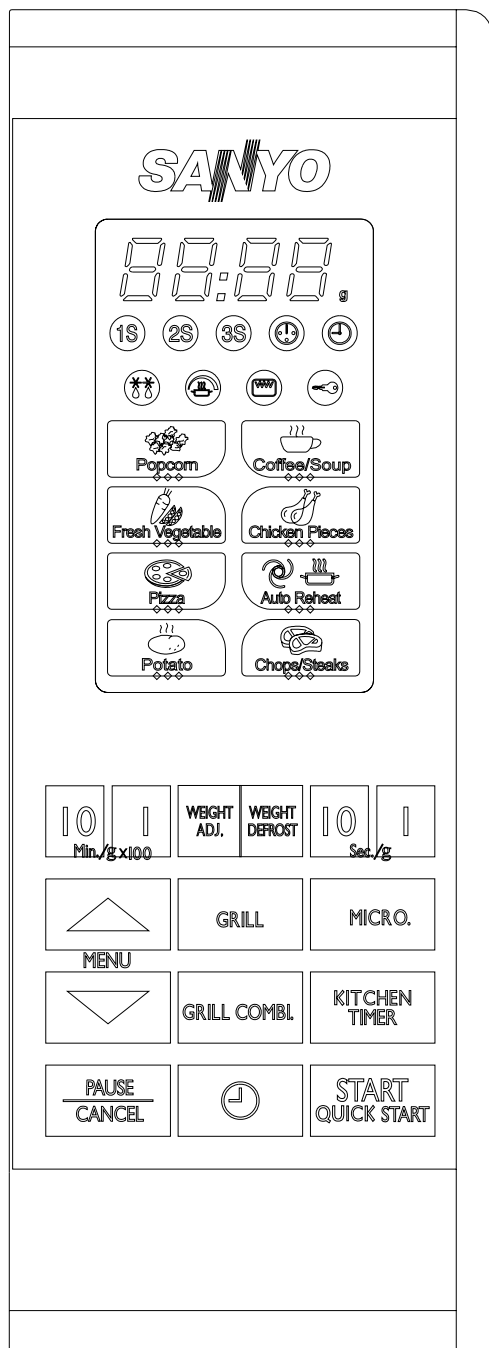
SANYO

88:88 g

1S 2S 3S

Popcorn

Coffee/Soup

Fresh Vegetable

Chicken Pieces

Pizza

Auto Reheat

Potato

Chops/Steaks

10 1 Min./g x100

WEIGHT ADJ.

WEIGHT DEFROST

10 1 Sec./g

GRILL

MICRO.

MENU

GRILL COMBI.

KITCHEN TIMER

PAUSE
CANCEL

START
QUICK START